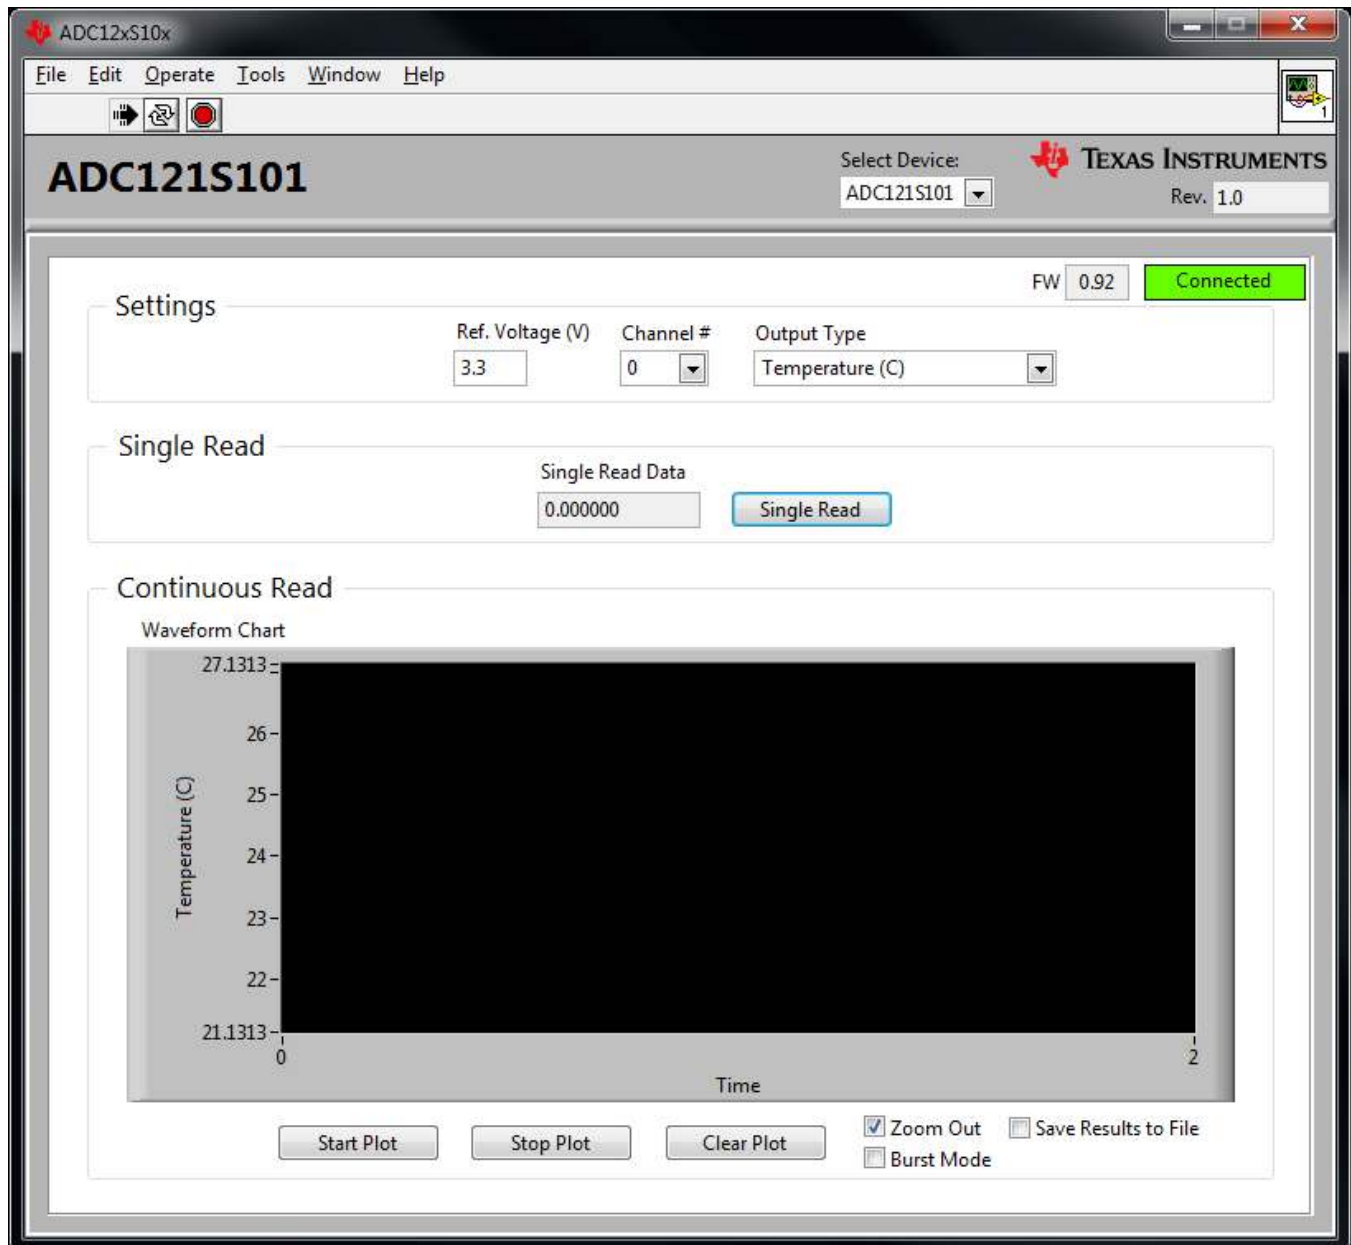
ADC12xS10x

File Edit Operate Tools Window Help

ADC121S101

Select Device:
ADC121S101

TEXAS INSTRUMENTS
Rev. 1.0

FW 0.92 Connected

Settings

Ref. Voltage (V) 3.3
Channel # 0
Output Type Temperature (C)

Single Read

Single Read Data 0.000000
Single Read

Continuous Read

Waveform Chart

27.1313
26
25
24
23
22
21.1313
Temperature (C)
0
2
Time

Start Plot Stop Plot Clear Plot
Zoom Out Save Results to File
Burst Mode